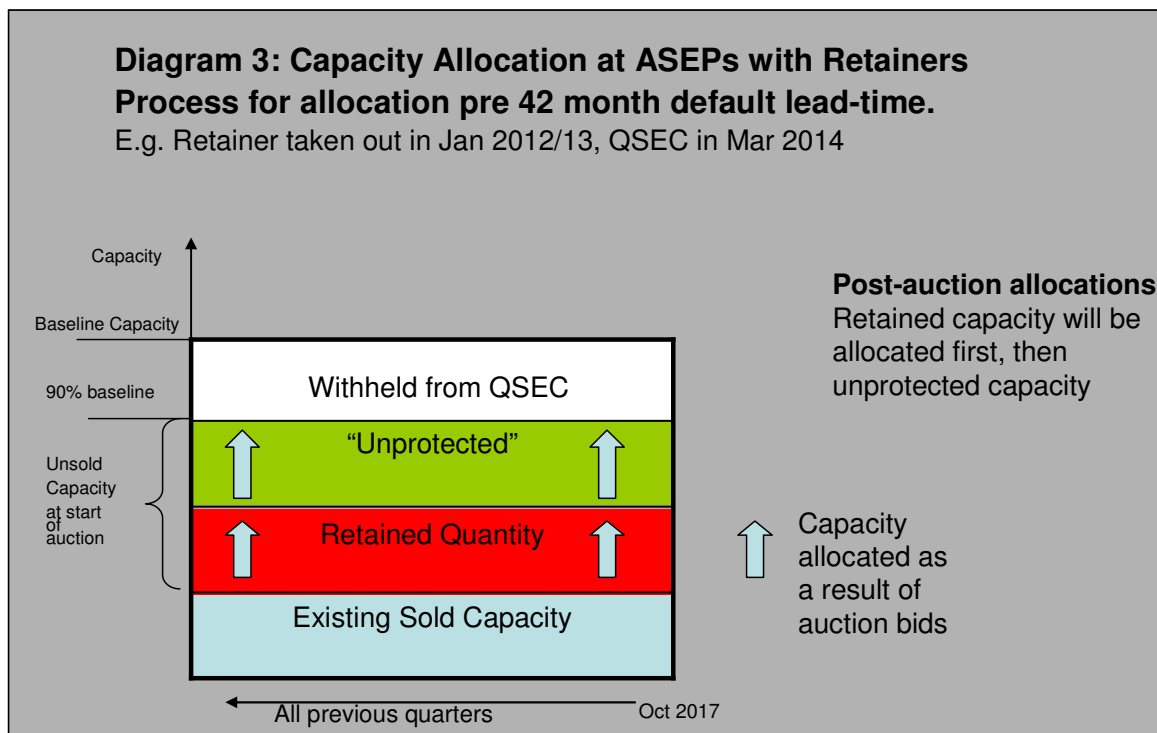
**Diagram 3: Capacity Allocation at ASEPs with Retainers**
**Process for allocation pre 42 month default lead-time.**
E.g. Retainer taken out in Jan 2012/13, QSEC in Mar 2014

Capacity

Baseline Capacity

90% baseline

Unsold Capacity at start of auction

Withheld from QSEC

"Unprotected"

Retained Quantity

Existing Sold Capacity

All previous quarters

Oct 2017

**Post-auction allocations**
Retained capacity will be allocated first, then unprotected capacity

Capacity allocated as a result of auction bids